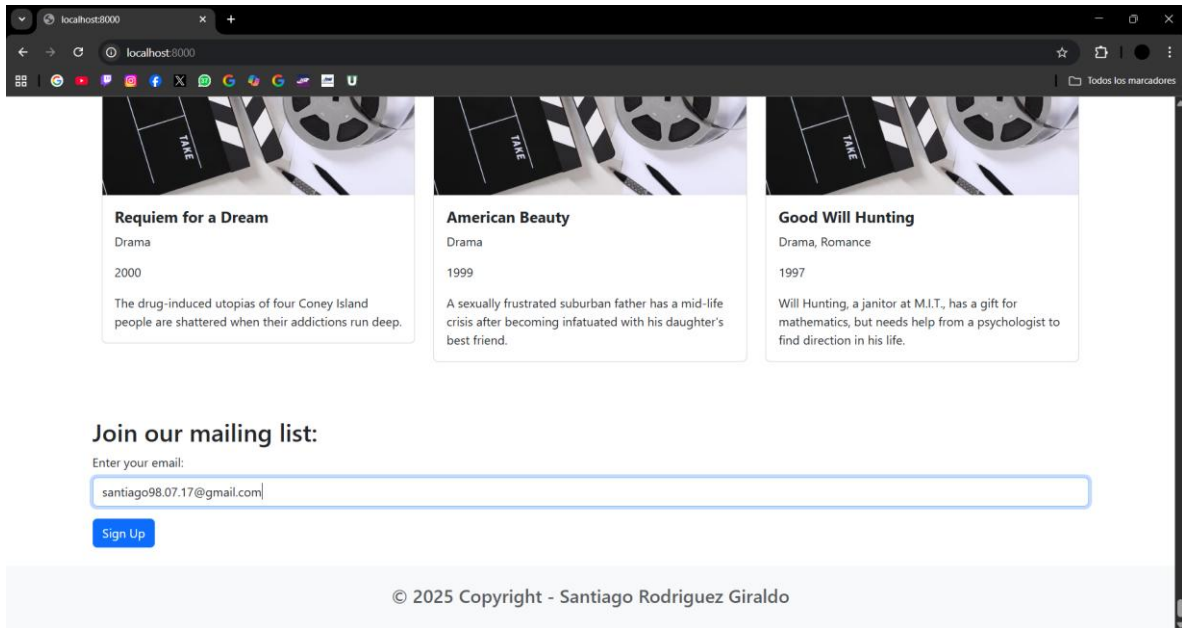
localhost:8000

localhost:8000

Todos los marcadores

TAKE

TAKE

TAKE

Requiem for a Dream

Drama

2000

The drug-induced utopias of four Coney Island people are shattered when their addictions run deep.

American Beauty

Drama

1999

A sexually frustrated suburban father has a mid-life crisis after becoming infatuated with his daughter's best friend.

Good Will Hunting

Drama, Romance

1997

Will Hunting, a janitor at M.I.T., has a gift for mathematics, but needs help from a psychologist to find direction in his life.

Join our mailing list:

Enter your email:

santiago98.07.17@gmail.com

Sign Up

© 2025 Copyright - Santiago Rodriguez Giraldo